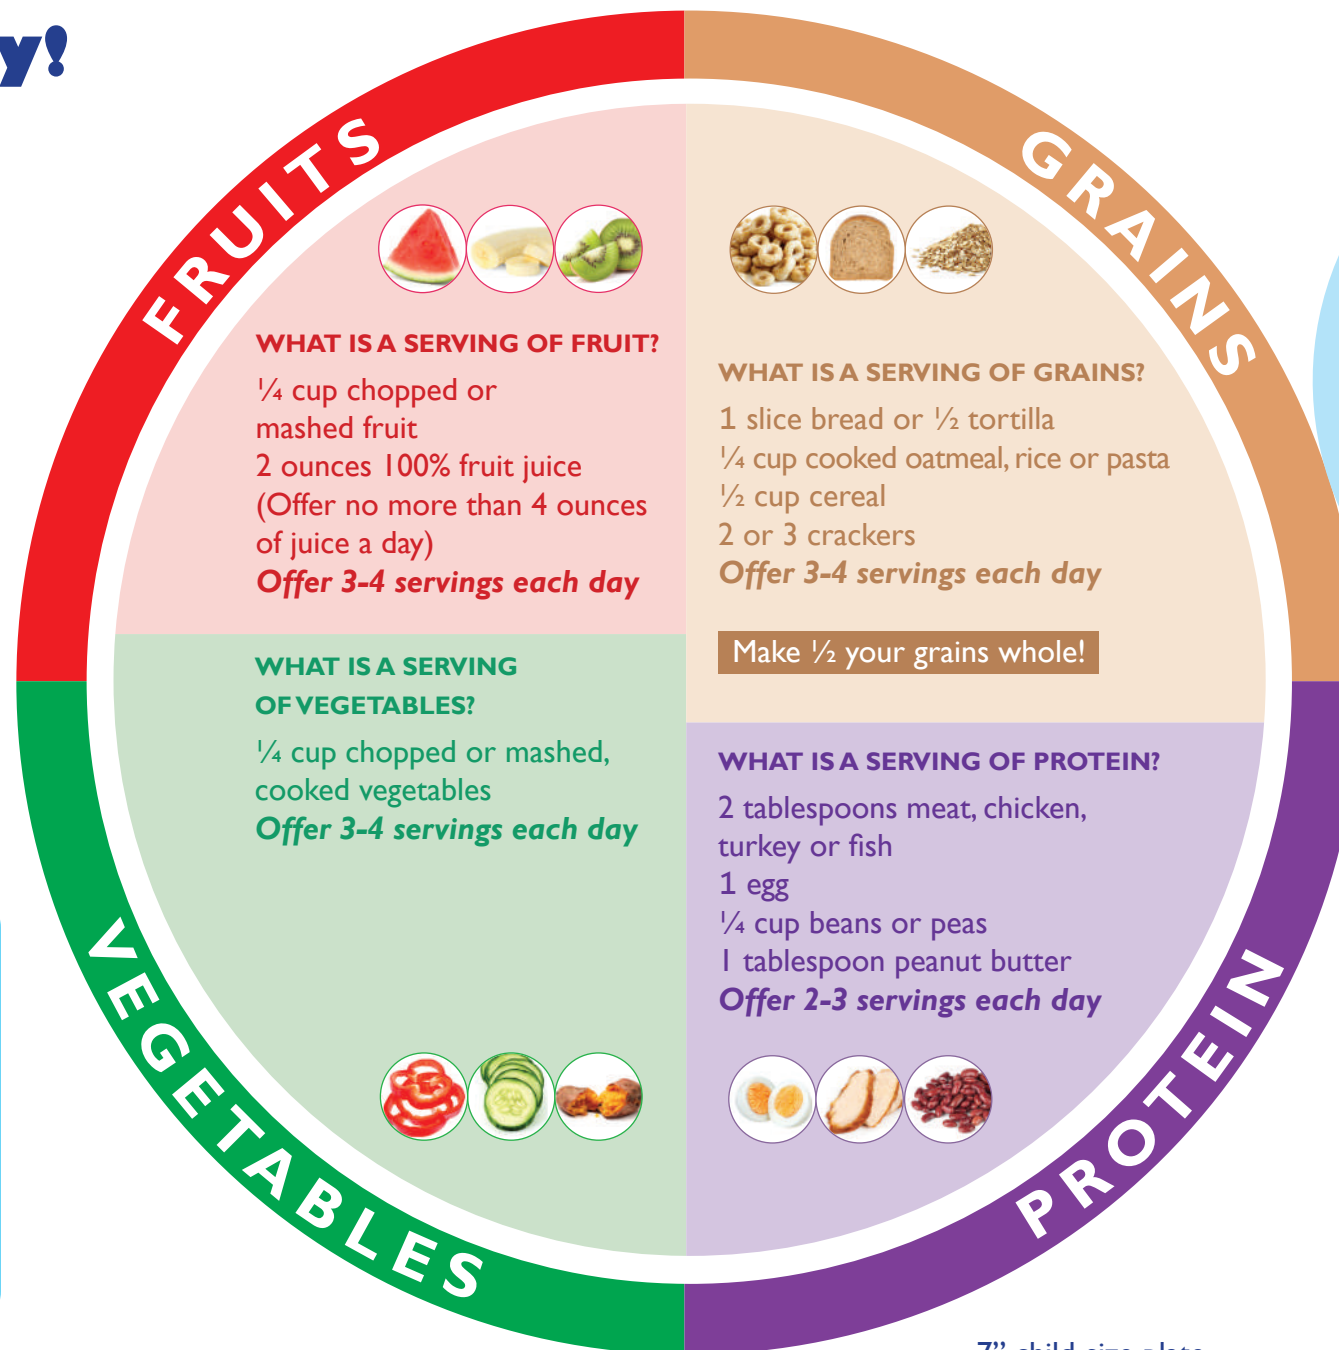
y!

FRUITS

WHAT IS A SERVING OF FRUIT?

¼ cup chopped or mashed fruit
2 ounces 100% fruit juice
(Offer no more than 4 ounces of juice a day)
Offer 3-4 servings each day

GRAINS

WHAT IS A SERVING OF GRAINS?

1 slice bread or ½ tortilla
¼ cup cooked oatmeal, rice or pasta
½ cup cereal
2 or 3 crackers
Offer 3-4 servings each day

Make ½ your grains whole!

WHAT IS A SERVING OF VEGETABLES?

¼ cup chopped or mashed, cooked vegetables
Offer 3-4 servings each day

WHAT IS A SERVING OF PROTEIN?

2 tablespoons meat, chicken, turkey or fish
1 egg
¼ cup beans or peas
1 tablespoon peanut butter
Offer 2-3 servings each day

VEGETABLES

PROTEIN

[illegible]